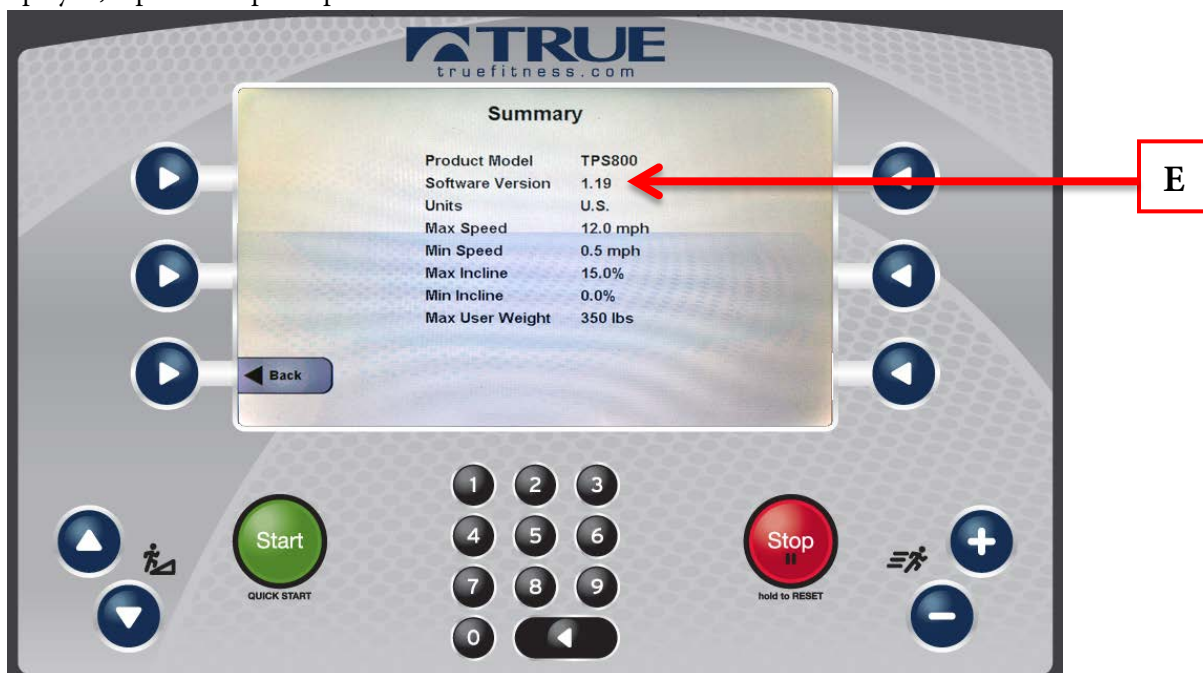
TRUE
truefitness.com

Summary

| Product Model | TPS800 |
|---|---|
| Software Version | 1.19 |
| Units | U.S. |
| Max Speed | 12.0 mph |
| Min Speed | 0.5 mph |
| Max Incline | 15.0% |
| Min Incline | 0.0% |
| Max User Weight | 350 lbs |

Back

E

Start
QUICK START

1 2 3
4 5 6
7 8 9
0

Stop
hold to RESET